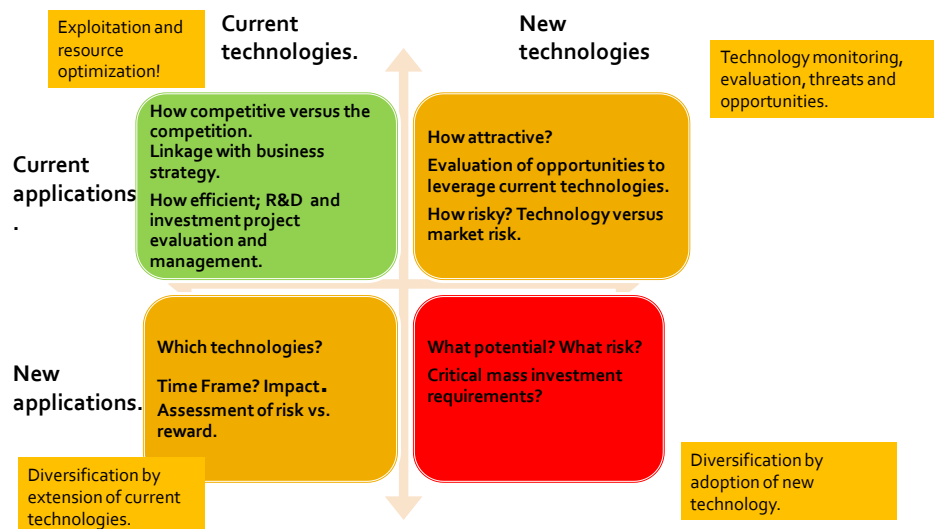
Exploitation and resource optimization!

Current technologies.

New technologies

Technology monitoring, evaluation, threats and opportunities.

Current applications.

How competitive versus the competition.
Linkage with business strategy.
How efficient; R&D and investment project evaluation and management.

How attractive?
Evaluation of opportunities to leverage current technologies.
How risky? Technology versus market risk.

New applications.

Which technologies?
Time Frame? Impact.
Assessment of risk vs. reward.

What potential? What risk?
Critical mass investment requirements?

Diversification by extension of current technologies.

Diversification by adoption of new technology.